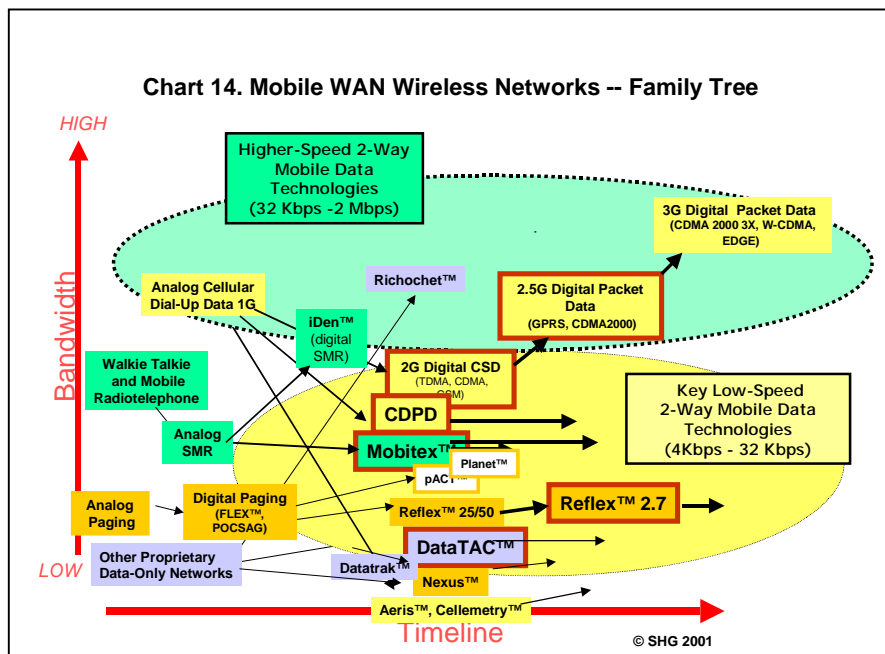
Chart 14. Mobile WAN Wireless Networks -- Family Tree

HIGH

Bandwidth

LOW

Higher-Speed 2-Way Mobile Data Technologies (32 Kbps -2 Mbps)

3G Digital Packet Data (CDMA 2000 3X, W-CDMA, EDGE)

Analog Cellular Dial-Up Data 1G

Richochet™

2.5G Digital Packet Data (GPRS, CDMA2000)

iDen™ (digital SMR)

Walkie Talkie and Mobile Radiotelephone

2G Digital CSD (TDMA, CDMA, GSM)

Key Low-Speed 2-Way Mobile Data Technologies (4Kbps - 32 Kbps)

CDPD

Analog SMR

Mobitex™

Planet™

pACT™

Analog Paging

Digital Paging (FLEX™, POCSAG)

Reflex™ 25/50

Reflex™ 2.7

DataTAC™

Other Proprietary Data-Only Networks

Datatrak™

Nexus™

Aeris™, Cellemetry™

Timeline

© SHG 2001